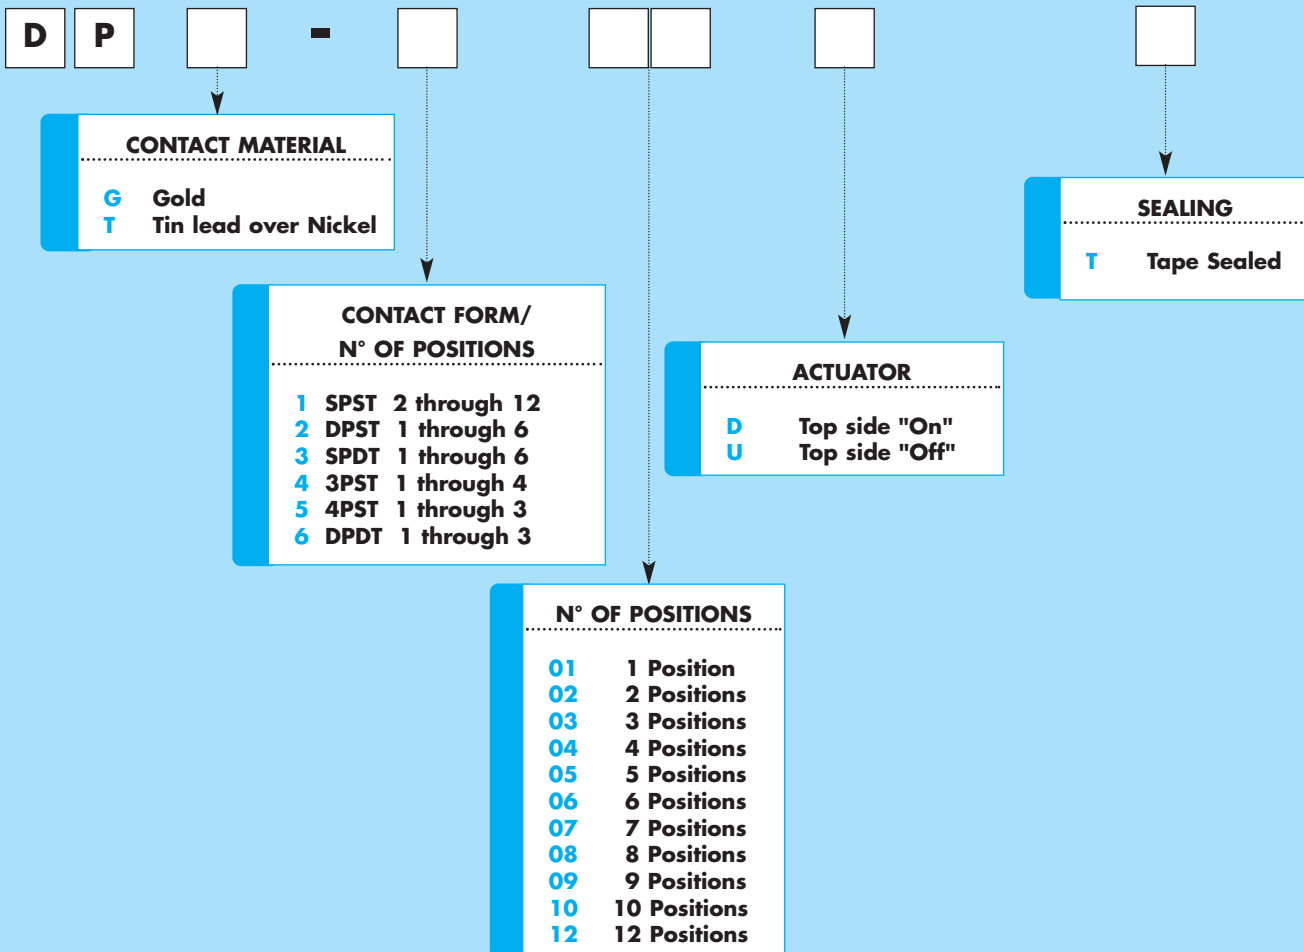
D P -

CONTACT MATERIAL

G Gold
T Tin lead over Nickel

SEALING

T Tape Sealed

CONTACT FORM/
N° OF POSITIONS

1 SPST 2 through 12
2 DPST 1 through 6
3 SPDT 1 through 6
4 3PST 1 through 4
5 4PST 1 through 3
6 DPDT 1 through 3

ACTUATOR

D Top side "On"
U Top side "Off"

N° OF POSITIONS

01 1 Position
02 2 Positions
03 3 Positions
04 4 Positions
05 5 Positions
06 6 Positions
07 7 Positions
08 8 Positions
09 9 Positions
10 10 Positions
12 12 Positions